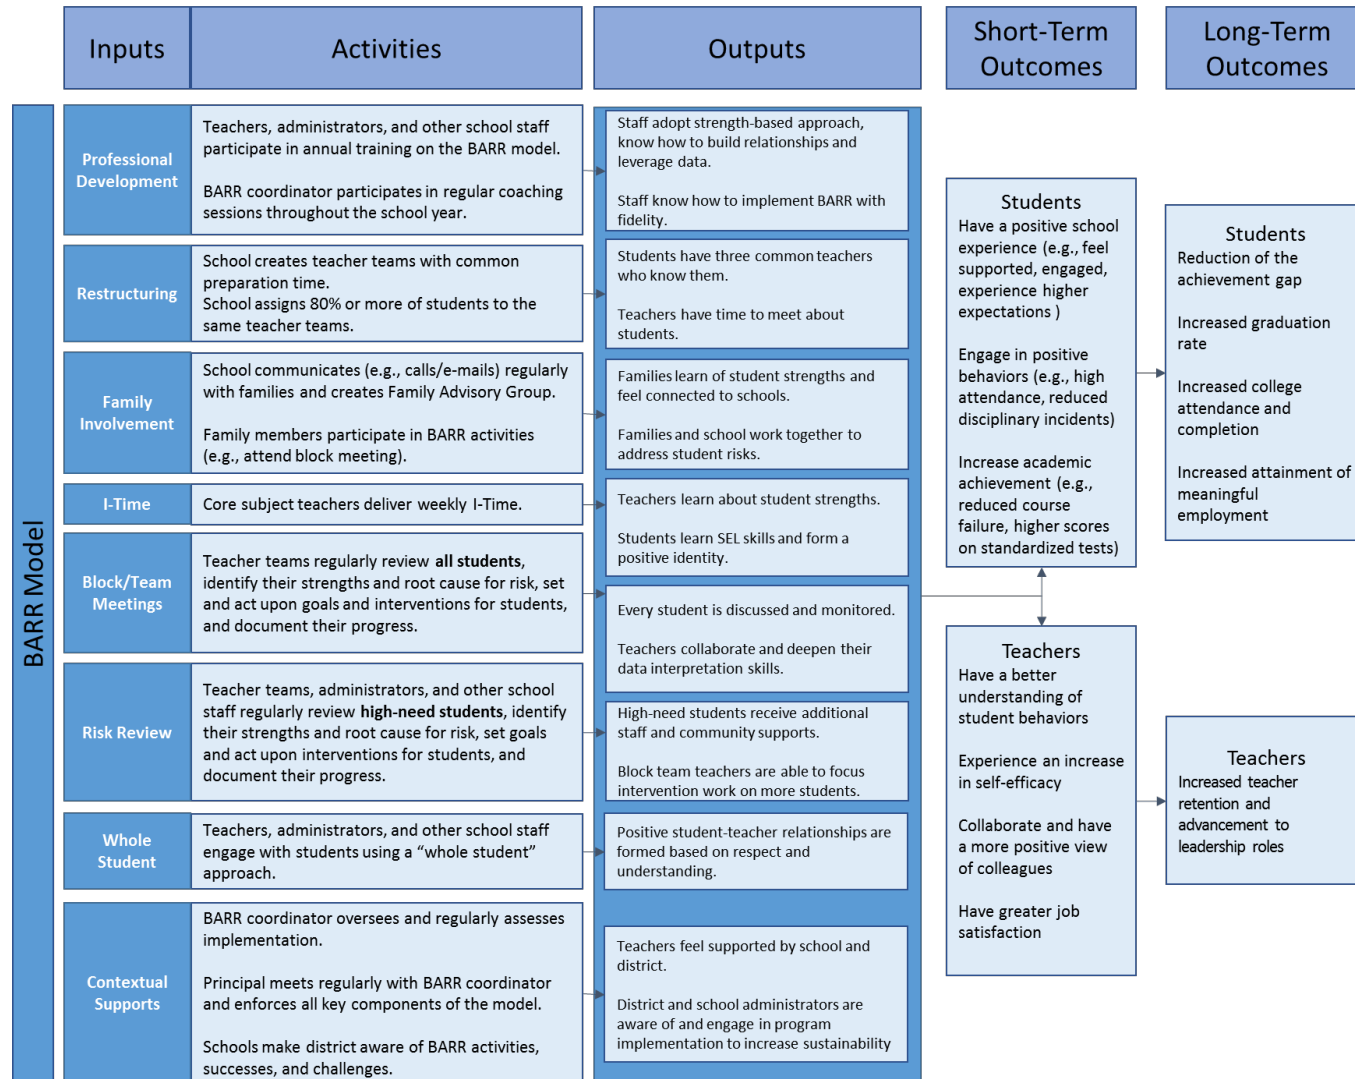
Inputs

Activities

Outputs

Short-Term Outcomes

Long-Term Outcomes

BARR Model

Professional Development

Teachers, administrators, and other school staff participate in annual training on the BARR model.

BARR coordinator participates in regular coaching sessions throughout the school year.

Staff adopt strength-based approach, know how to build relationships and leverage data.

Staff know how to implement BARR with fidelity.

Restructuring

School creates teacher teams with common preparation time.
School assigns 80% or more of students to the same teacher teams.

Students have three common teachers who know them.

Teachers have time to meet about students.

Family Involvement

School communicates (e.g., calls/e-mails) regularly with families and creates Family Advisory Group.

Family members participate in BARR activities (e.g., attend block meeting).

Families learn of student strengths and feel connected to schools.

Families and school work together to address student risks.

I-Time

Core subject teachers deliver weekly I-Time.

Teachers learn about student strengths.

Students learn SEL skills and form a positive identity.

Block/Team Meetings

Teacher teams regularly review **all students**, identify their strengths and root cause for risk, set and act upon goals and interventions for students, and document their progress.

Every student is discussed and monitored.

Teachers collaborate and deepen their data interpretation skills.

Risk Review

Teacher teams, administrators, and other school staff regularly review **high-need students**, identify their strengths and root cause for risk, set goals and act upon interventions for students, and document their progress.

High-need students receive additional staff and community supports.

Block team teachers are able to focus intervention work on more students.

Whole Student

Teachers, administrators, and other school staff engage with students using a "whole student" approach.

Positive student-teacher relationships are formed based on respect and understanding.

Contextual Supports

BARR coordinator oversees and regularly assesses implementation.

Principal meets regularly with BARR coordinator and enforces all key components of the model.

Schools make district aware of BARR activities, successes, and challenges.

Teachers feel supported by school and district.

District and school administrators are aware of and engage in program implementation to increase sustainability

Students
Have a positive school experience (e.g., feel supported, engaged, experience higher expectations )

Engage in positive behaviors (e.g., high attendance, reduced disciplinary incidents)

Increase academic achievement (e.g., reduced course failure, higher scores on standardized tests)

Teachers
Have a better understanding of student behaviors

Experience an increase in self-efficacy

Collaborate and have a more positive view of colleagues

Have greater job satisfaction

Students
Reduction of the achievement gap

Increased graduation rate

Increased college attendance and completion

Increased attainment of meaningful employment

Teachers
Increased teacher retention and advancement to leadership roles